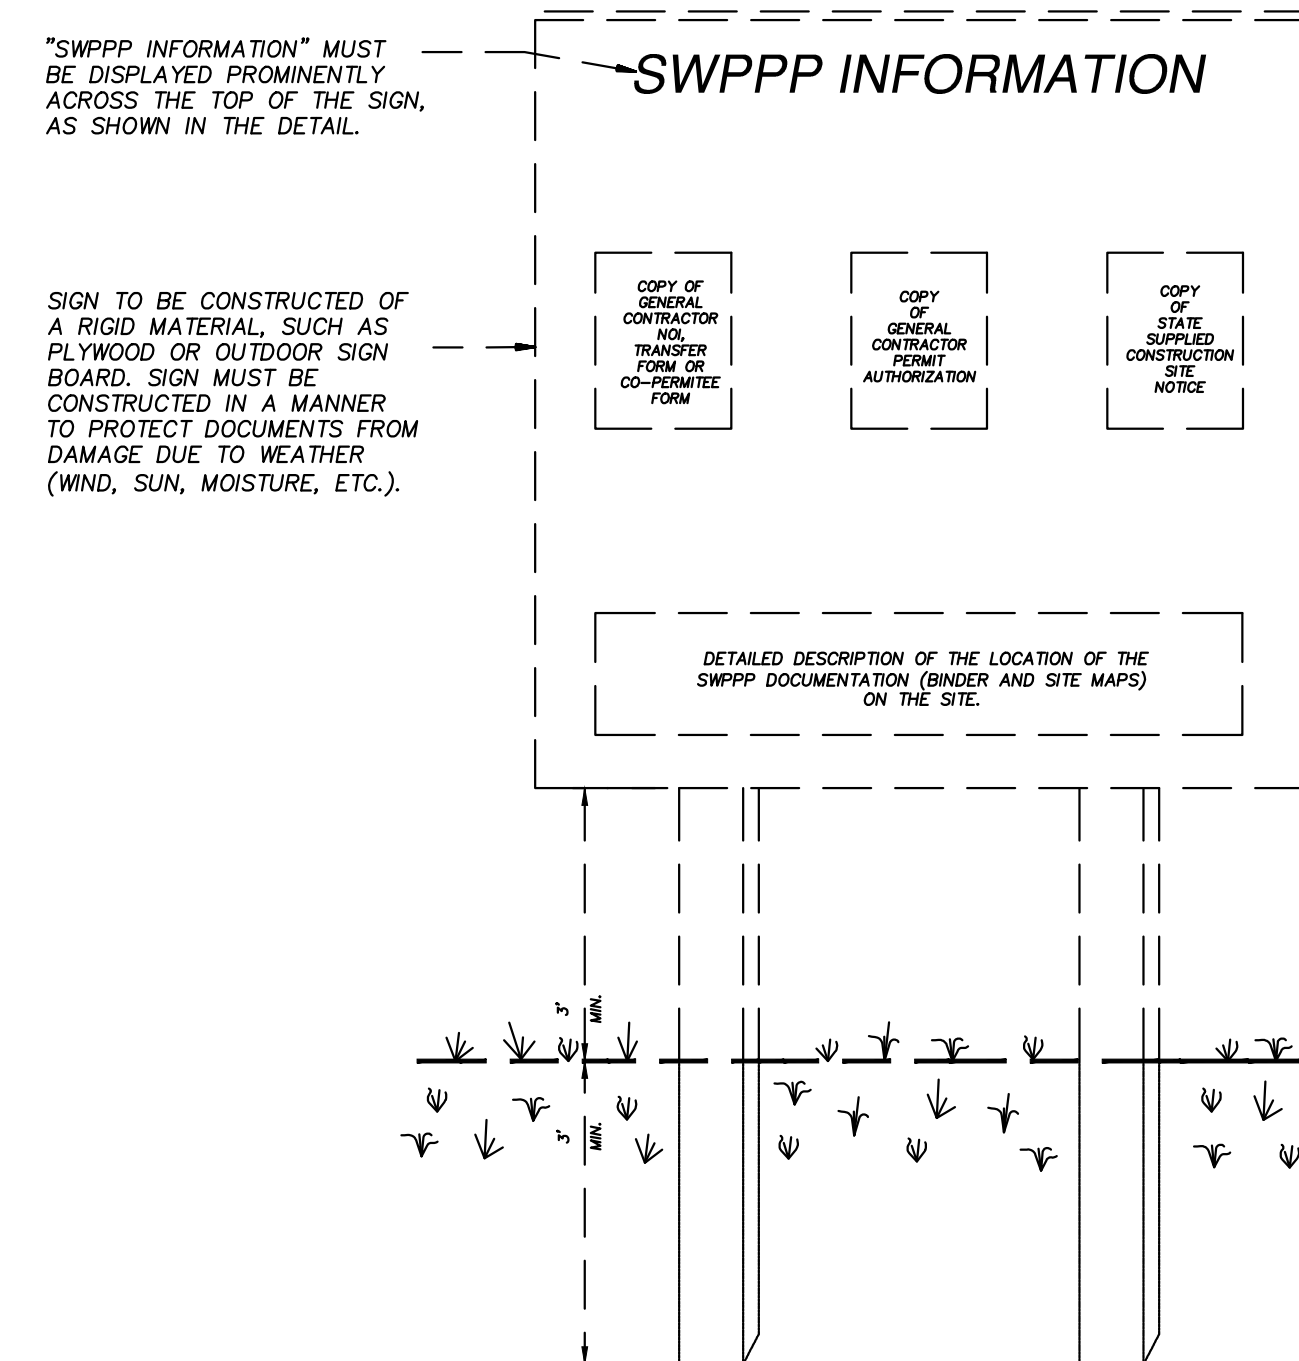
"SWPPP INFORMATION" MUST BE DISPLAYED PROMINENTLY ACROSS THE TOP OF THE SIGN, AS SHOWN IN THE DETAIL.

SWPPP INFORMATION

SIGN TO BE CONSTRUCTED OF A RIGID MATERIAL, SUCH AS PLYWOOD OR OUTDOOR SIGN BOARD. SIGN MUST BE CONSTRUCTED IN A MANNER TO PROTECT DOCUMENTS FROM DAMAGE DUE TO WEATHER (WIND, SUN, MOISTURE, ETC.).

COPY OF GENERAL CONTRACTOR NOI, TRANSFER FORM OR CO-PERMITEE FORM

COPY OF GENERAL CONTRACTOR PERMIT AUTHORIZATION

COPY OF STATE SUPPLIED CONSTRUCTION SITE NOTICE

DETAILED DESCRIPTION OF THE LOCATION OF THE SWPPP DOCUMENTATION (BINDER AND SITE MAPS) ON THE SITE.

3' MIN.

3' MIN.